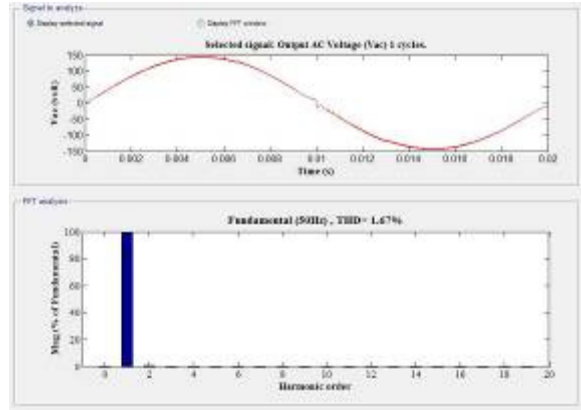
Signal to analyze

Display selected signal

Display FFT window

Selected signal: Output AC Voltage (Vac) 1 cycles.

150
100
50
0
-50
-100
-150

Vac (volt)

0
0.002
0.004
0.006
0.008
0.01
0.012
0.014
0.016
0.018
0.02

Time (s)

FFT analysis

Fundamental (50Hz) , THD= 1.67%

100
80
60
40
20
0

Mag (% of Fundamental)

0
2
4
6
8
10
12
14
16
18
20

Harmonic order